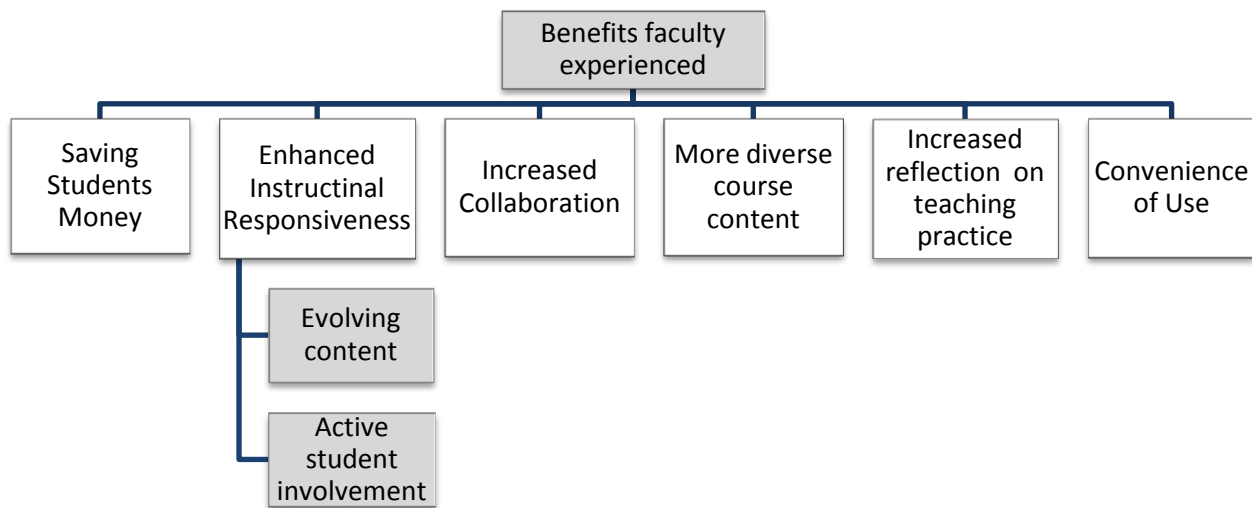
Benefits faculty experienced

Saving Students Money

Enhanced Instructinal Responsiveness

Increased Collaboration

More diverse course content

Increased reflection on teaching practice

Convenience of Use

Evolving content

Active student involvement